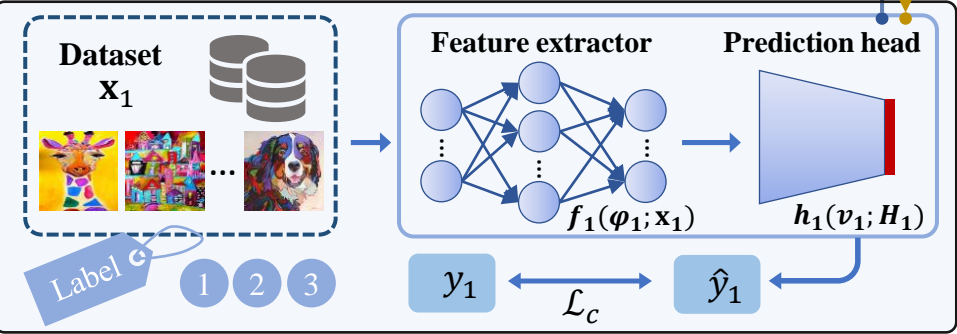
Dataset
$\mathbf{x}_1$

...

Label

1 2 3

Feature extractor

Prediction head

$\boldsymbol{f_1}(\boldsymbol{\varphi_1}; \mathbf{x}_1)$

$\boldsymbol{h_1}(\boldsymbol{v_1}; \boldsymbol{H_1})$

$y_1$

$\mathcal{L}_c$

$\hat{y}_1$